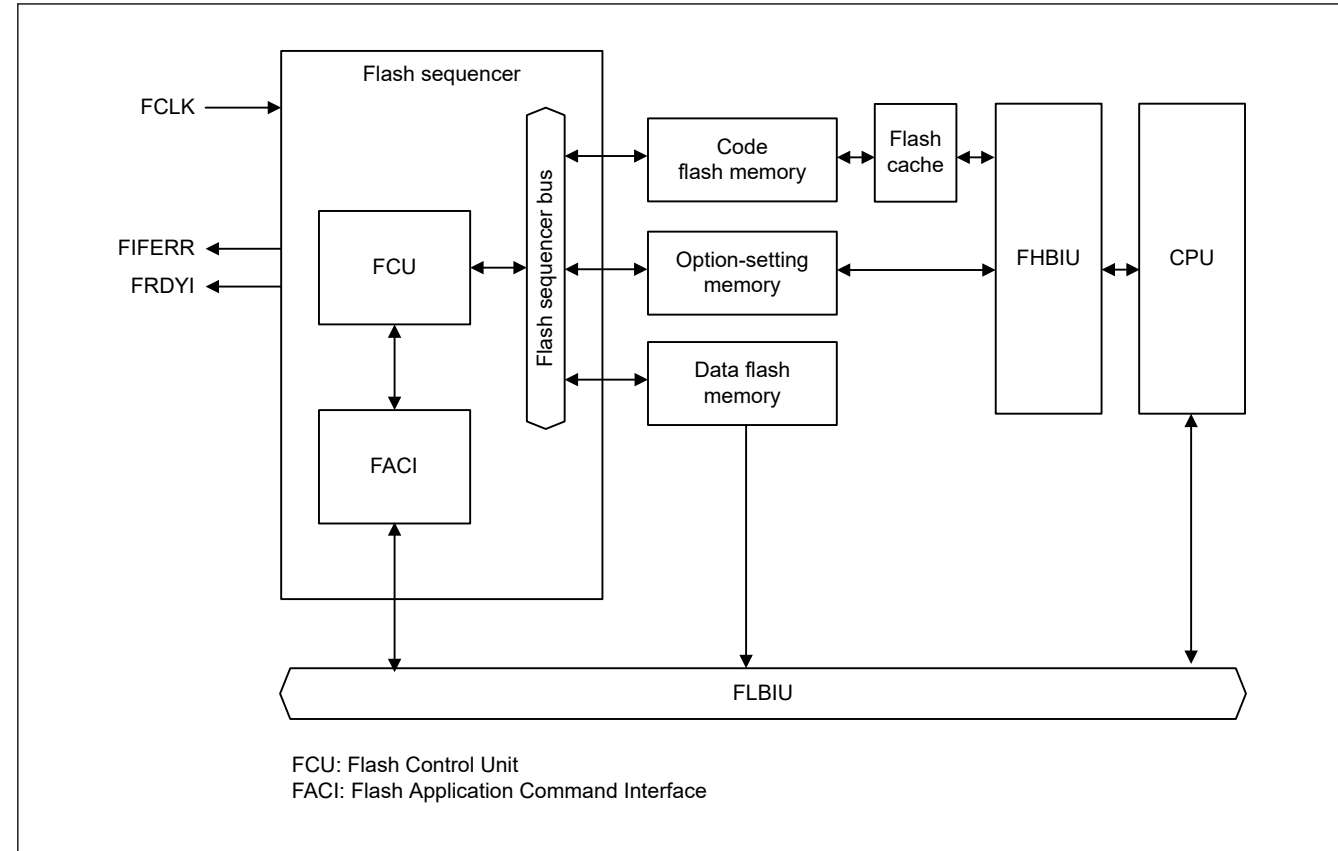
Flash sequencer

FCLK

FIFERR

FRDYI

FCU

FACI

Flash sequencer bus

Code flash memory

Flash cache

Option-setting memory

Data flash memory

FHBIU

CPU

FLBIU

FCU: Flash Control Unit
FACI: Flash Application Command Interface